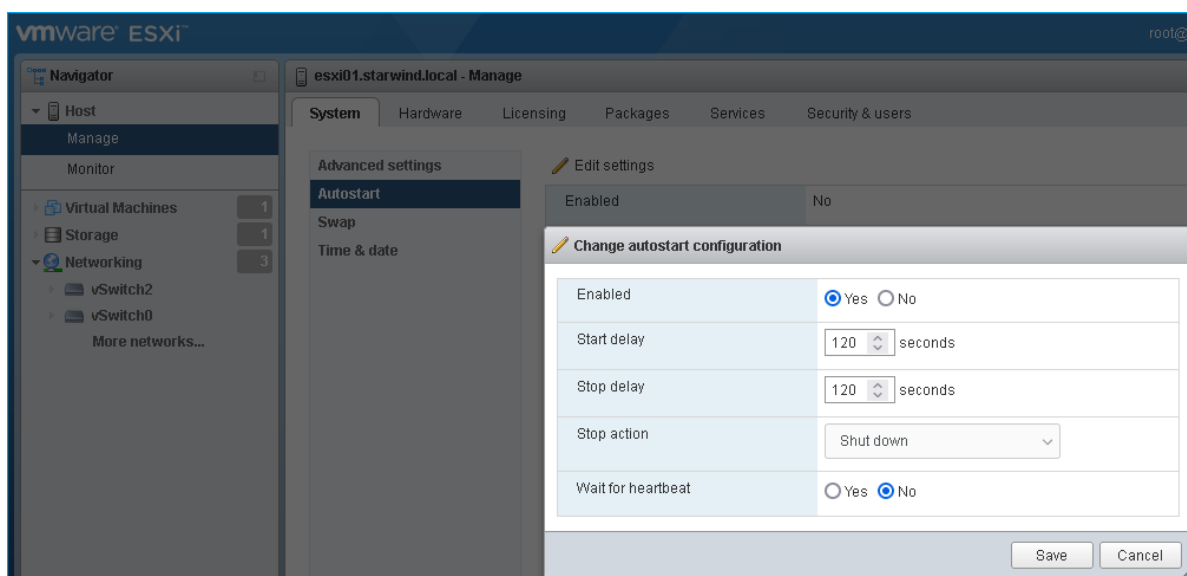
vmware ESXi

root@

Navigator

Host

Manage

Monitor

Virtual Machines 1

Storage 1

Networking 3

vSwitch2

vSwitch0

More networks...

esxi01.starwind.local - Manage

System Hardware Licensing Packages Services Security & users

Advanced settings

Autostart

Swap

Time & date

Edit settings

| Enabled | No |
|---|---|

Change autostart configuration

| Enabled | Yes No |
|---|---|
| Start delay | 120 seconds |
| Stop delay | 120 seconds |
| Stop action | Shut down |
| Wait for heartbeat | Yes No |

Save Cancel